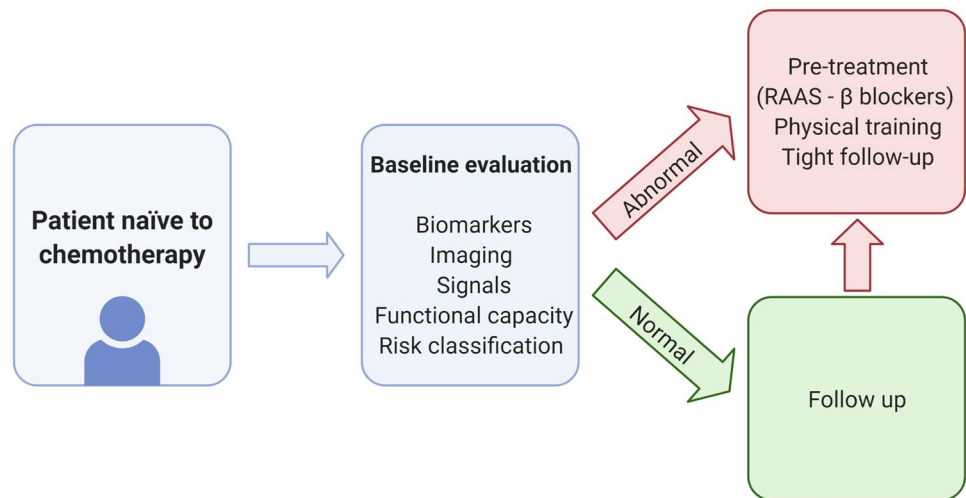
Patient naïve to chemotherapy

Baseline evaluation

Biomarkers
Imaging
Signals
Functional capacity
Risk classification

Abnormal

Normal

Pre-treatment
(RAAS - β blockers)
Physical training
Tight follow-up

Follow up